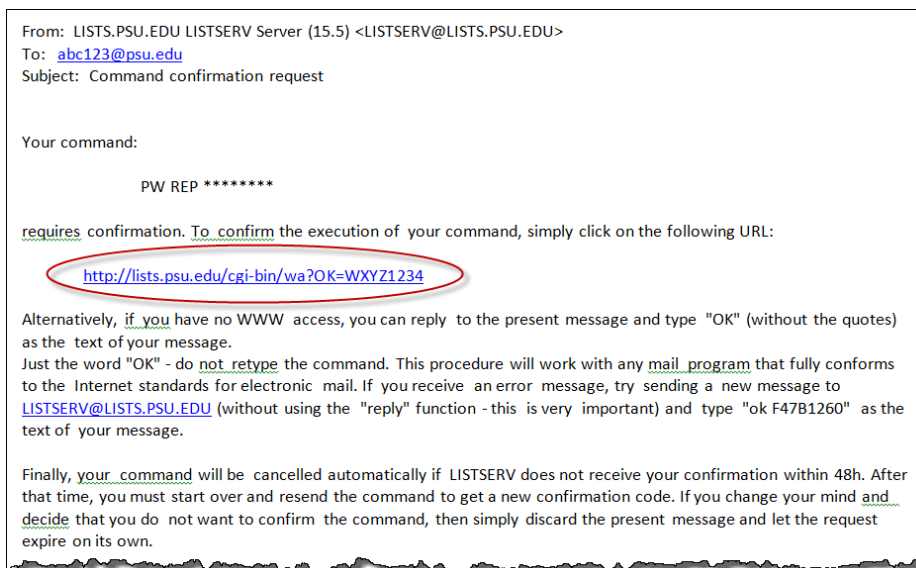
From: LISTS.PSU.EDU LISTSERV Server (15.5) <LISTSERV@LISTS.PSU.EDU>
To: abc123@psu.edu
Subject: Command confirmation request

Your command:

PW REP ********

requires confirmation. To confirm the execution of your command, simply click on the following URL:

http://lists.psu.edu/cgi-bin/wa?OK=WXYZ1234

Alternatively, if you have no WWW access, you can reply to the present message and type "OK" (without the quotes) as the text of your message.
Just the word "OK" - do not retype the command. This procedure will work with any mail program that fully conforms to the Internet standards for electronic mail. If you receive an error message, try sending a new message to LISTSERV@LISTS.PSU.EDU (without using the "reply" function - this is very important) and type "ok F47B1260" as the text of your message.

Finally, your command will be cancelled automatically if LISTSERV does not receive your confirmation within 48h. After that time, you must start over and resend the command to get a new confirmation code. If you change your mind and decide that you do not want to confirm the command, then simply discard the present message and let the request expire on its own.